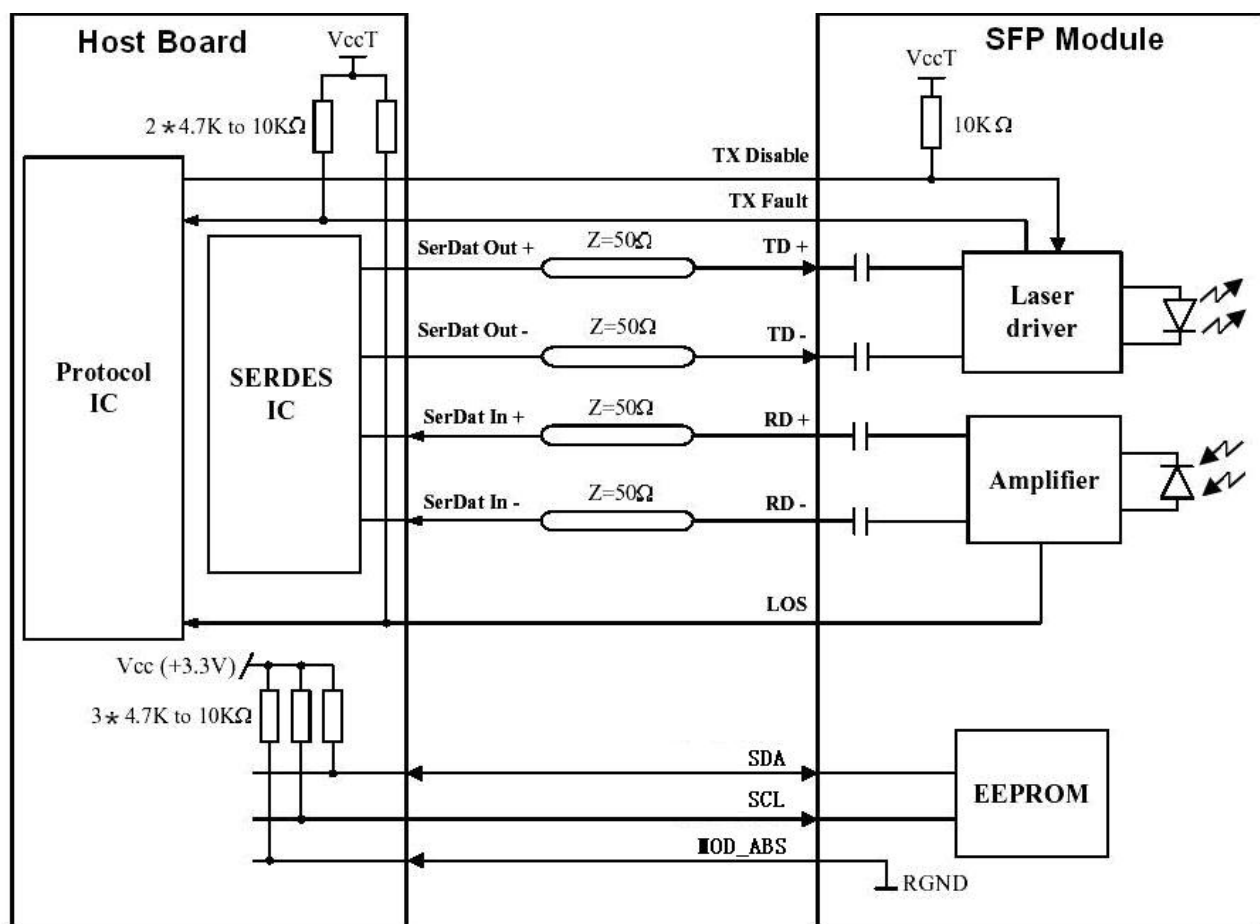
Host Board

VccT

2 ∗ 4.7K to 10KΩ

SFP Module

VccT

10K Ω

TX Disable

TX Fault

SerDat Out +

Z=50Ω

TD +

SerDat Out -

Z=50Ω

TD -

Laser driver

Protocol IC

SERDES IC

SerDat In +

Z=50Ω

RD +

SerDat In -

Z=50Ω

RD -

Amplifier

LOS

Vcc (+3.3V)

3 ∗ 4.7K to 10KΩ

SDA

SCL

MOD_ABS

EEPROM

RGND